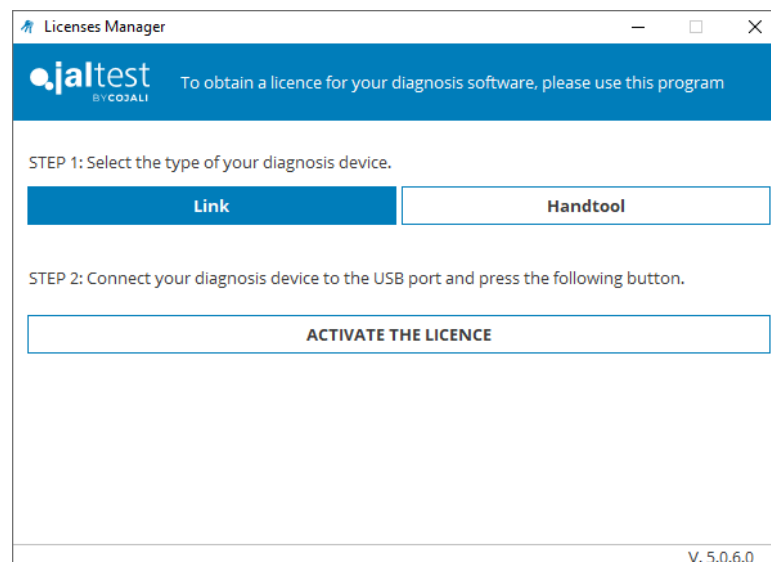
Licenses Manager

jaltest BY COJALI

To obtain a licence for your diagnosis software, please use this program

STEP 1: Select the type of your diagnosis device.

Link

Handtool

STEP 2: Connect your diagnosis device to the USB port and press the following button.

ACTIVATE THE LICENCE

V. 5.0.6.0